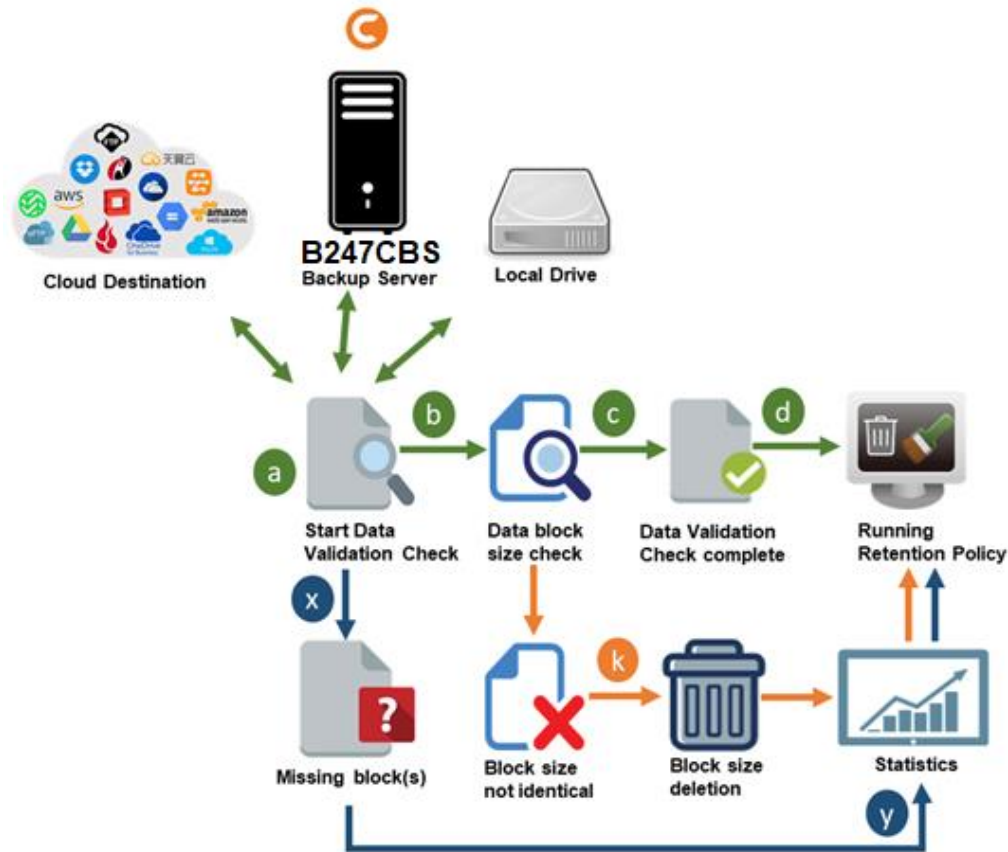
Cloud Destination

B247CBS
Backup Server

Local Drive

a
Start Data Validation Check

b
Data block size check

c
Data Validation Check complete

d
Running Retention Policy

x
Missing block(s)

Block size not identical

k
Block size deletion

Statistics

y